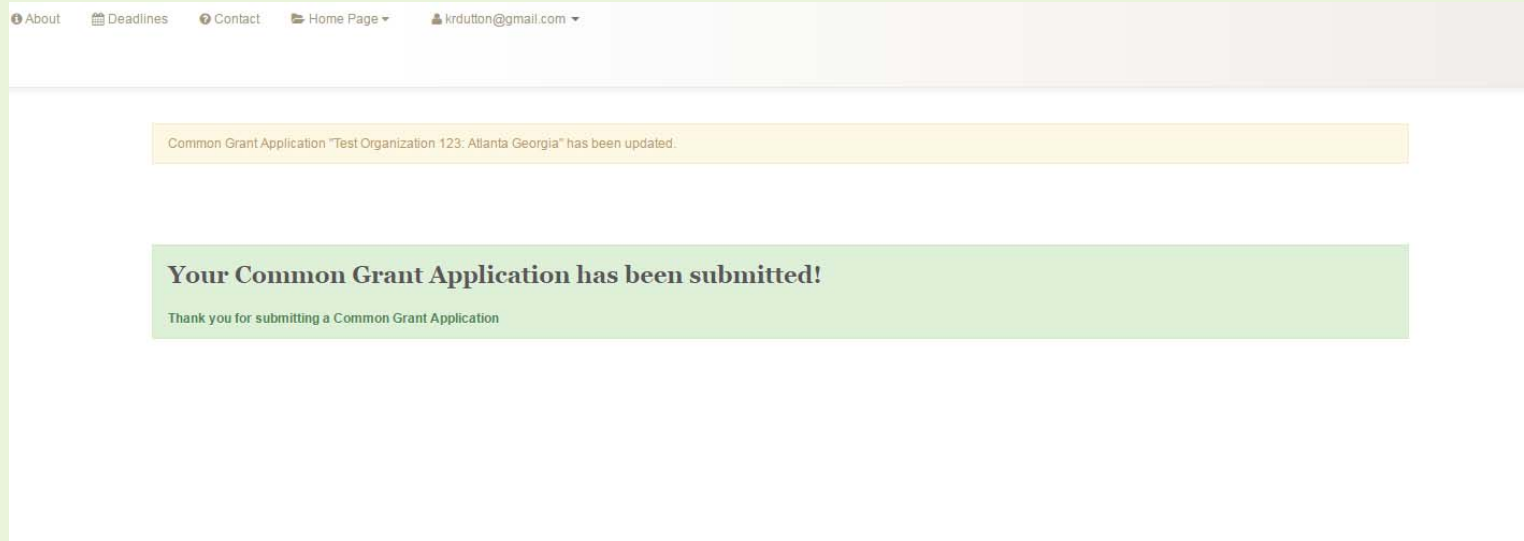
About Deadlines Contact Home Page krdutton@gmail.com

Common Grant Application "Test Organization 123: Atlanta Georgia" has been updated.

Your Common Grant Application has been submitted!

Thank you for submitting a Common Grant Application